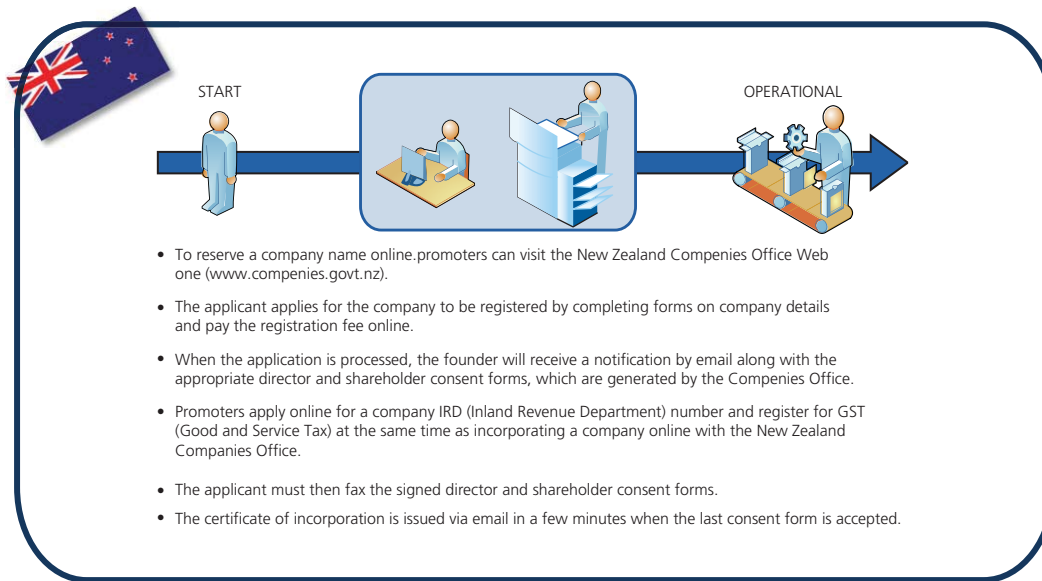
START

OPERATIONAL

- To reserve a company name online.promoters can visit the New Zealand Compenies Office Web one (www.compenies.govt.nz).
- The applicant applies for the company to be registered by completing forms on company details and pay the registration fee online.
- When the application is processed, the founder will receive a notification by email along with the appropriate director and shareholder consent forms, which are generated by the Compenies Office.
- Promoters apply online for a company IRD (Inland Revenue Department) number and register for GST (Good and Service Tax) at the same time as incorporating a company online with the New Zealand Companies Office.
- The applicant must then fax the signed director and shareholder consent forms.
- The certificate of incorporation is issued via email in a few minutes when the last consent form is accepted.